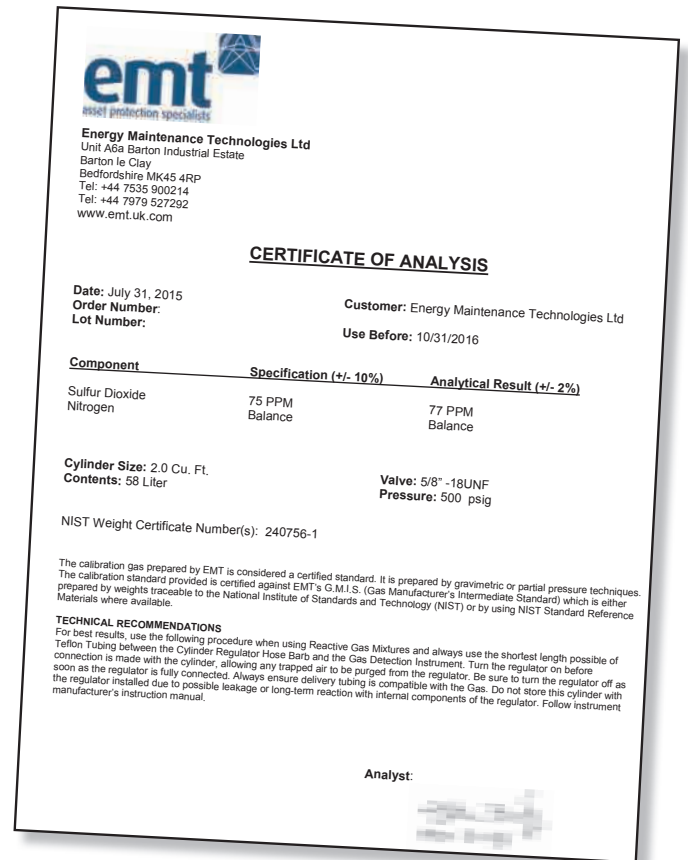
emt
asset protection specialists

Energy Maintenance Technologies Ltd
Unit A6a Barton Industrial Estate
Barton le Clay
Bedfordshire MK45 4RP
Tel: +44 7535 900214
Tel: +44 7979 527292
www.emt.uk.com

CERTIFICATE OF ANALYSIS

Date: July 31, 2015
Order Number:
Lot Number:

Customer: Energy Maintenance Technologies Ltd

Use Before: 10/31/2016

| Component | Specification (+/- 10%) | Analytical Result (+/- 2%) |
|---|---|---|
| Sulfur Dioxide | 75 PPM | 77 PPM |
| Nitrogen | Balance | Balance |

Cylinder Size: 2.0 Cu. Ft.
Contents: 58 Liter

Valve: 5/8" -18UNF
Pressure: 500 psig

NIST Weight Certificate Number(s): 240756-1

The calibration gas prepared by EMT is considered a certified standard. It is prepared by gravimetric or partial pressure techniques. The calibration standard provided is certified against EMT's G.M.I.S. (Gas Manufacturer's Intermediate Standard) which is either prepared by weights traceable to the National Institute of Standards and Technology (NIST) or by using NIST Standard Reference Materials where available.

TECHNICAL RECOMMENDATIONS
For best results, use the following procedure when using Reactive Gas Mixtures and always use the shortest length possible of Teflon Tubing between the Cylinder Regulator Hose Barb and the Gas Detection Instrument. Turn the regulator on before connection is made with the cylinder, allowing any trapped air to be purged from the regulator. Be sure to turn the regulator off as soon as the regulator is fully connected. Always ensure delivery tubing is compatible with the Gas. Do not store this cylinder with the regulator installed due to possible leakage or long-term reaction with internal components of the regulator. Follow instrument manufacturer's instruction manual.

Analyst: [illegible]